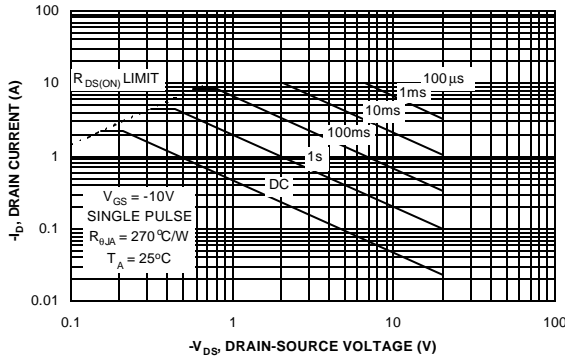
100

10

1

0.1

0.01

$R_{DS(ON)}$ LIMIT

100µs

1ms

10ms

100ms

1s

DC

$V_{GS}$ = -10V
SINGLE PULSE
$R_{\theta JA}$ = 270°C/W
$T_A$ = 25°C

$-I_D$, DRAIN CURRENT (A)

0.1

1

10

100

$-V_{DS}$, DRAIN-SOURCE VOLTAGE (V)